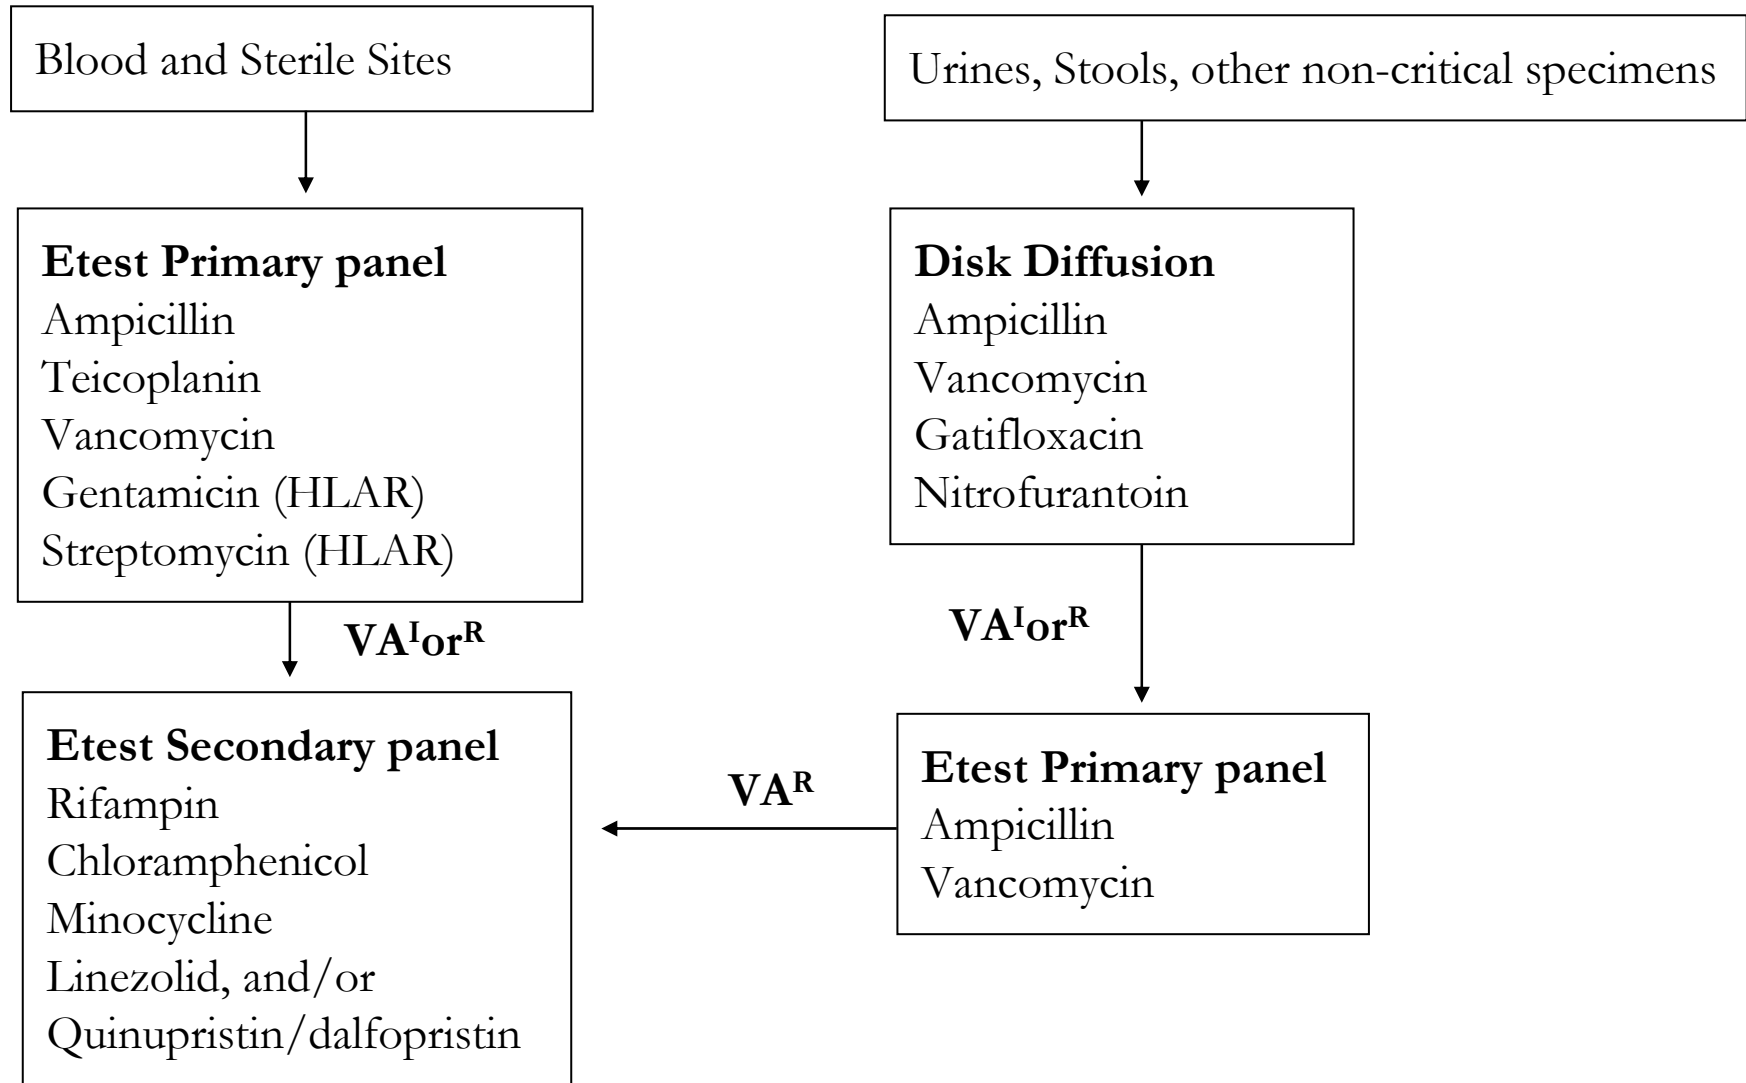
Blood and Sterile Sites

Urines, Stools, other non-critical specimens

**Etest Primary panel**
Ampicillin
Teicoplanin
Vancomycin
Gentamicin (HLAR)
Streptomycin (HLAR)

**Disk Diffusion**
Ampicillin
Vancomycin
Gatifloxacin
Nitrofurantoin

**VA$^{I}$or$^{R}$**

**VA$^{I}$or$^{R}$**

**Etest Secondary panel**
Rifampin
Chloramphenicol
Minocycline
Linezolid, and/or
Quinupristin/dalfopristin

**VA$^{R}$**

**Etest Primary panel**
Ampicillin
Vancomycin